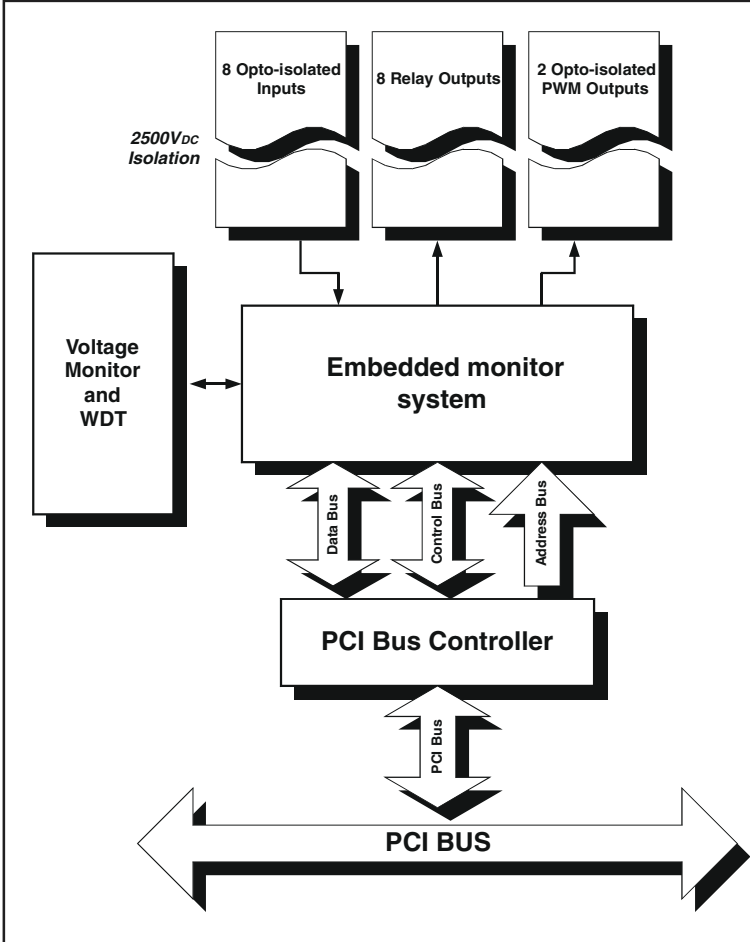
8 Opto-isolated Inputs

8 Relay Outputs

2 Opto-isolated PWM Outputs

2500V$_{DC}$ Isolation

Voltage Monitor and WDT

Embedded monitor system

Data Bus

Control Bus

Address Bus

PCI Bus Controller

PCI Bus

PCI BUS